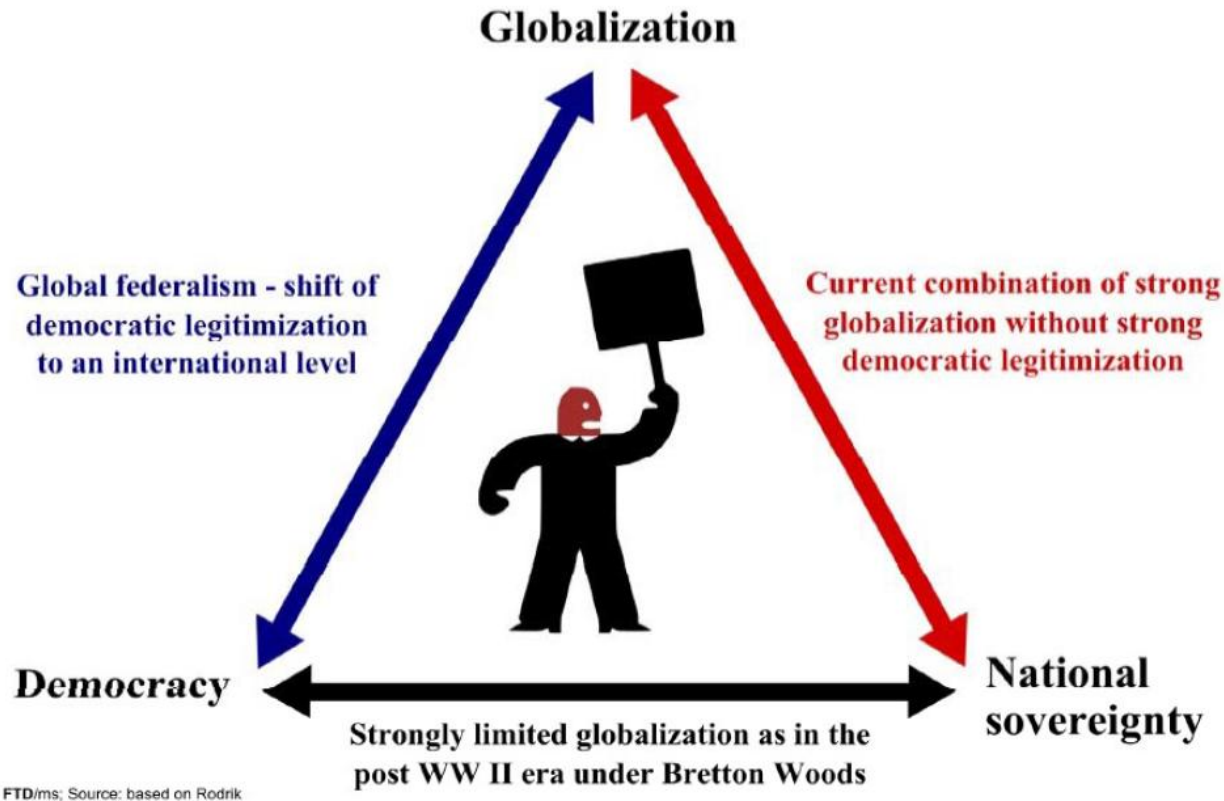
Globalization

Global federalism - shift of democratic legitimization to an international level

Current combination of strong globalization without strong democratic legitimization

Democracy

National sovereignty

Strongly limited globalization as in the post WW II era under Bretton Woods

FTD/ms; Source: based on Rodrik